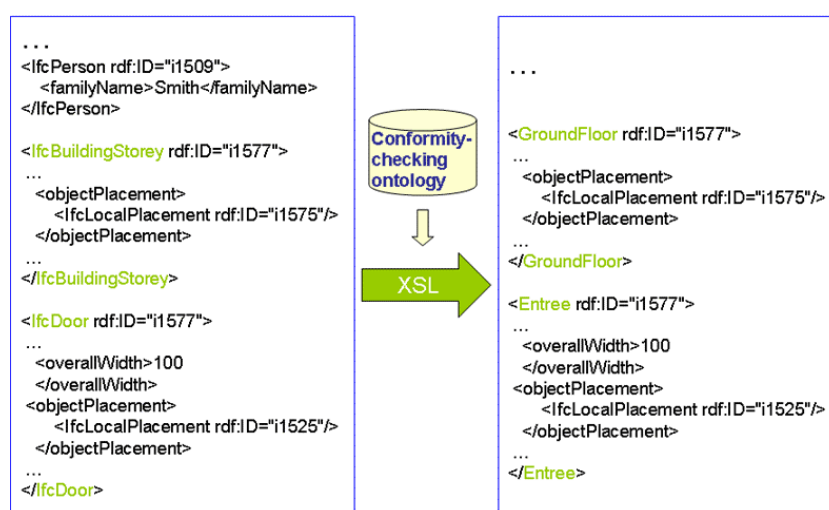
…
<IfcPerson rdf:ID="i1509">
<familyName>Smith</familyName>
</IfcPerson>

<IfcBuildingStorey rdf:ID="i1577">
…
<objectPlacement>
<IfcLocalPlacement rdf:ID="i1575"/>
</objectPlacement>
…
</IfcBuildingStorey>

<IfcDoor rdf:ID="i1577">
…
<overallWidth>100
</overallWidth>
<objectPlacement>
<IfcLocalPlacement rdf:ID="i1525"/>
</objectPlacement>
…
</IfcDoor>

Conformity-checking ontology

XSL

…

<GroundFloor rdf:ID="i1577">
…
<objectPlacement>
<IfcLocalPlacement rdf:ID="i1575"/>
</objectPlacement>
…
</GroundFloor>

<Entree rdf:ID="i1577">
…
<overallWidth>100
</overallWidth>
<objectPlacement>
<IfcLocalPlacement rdf:ID="i1525"/>
</objectPlacement>
…
</Entree>